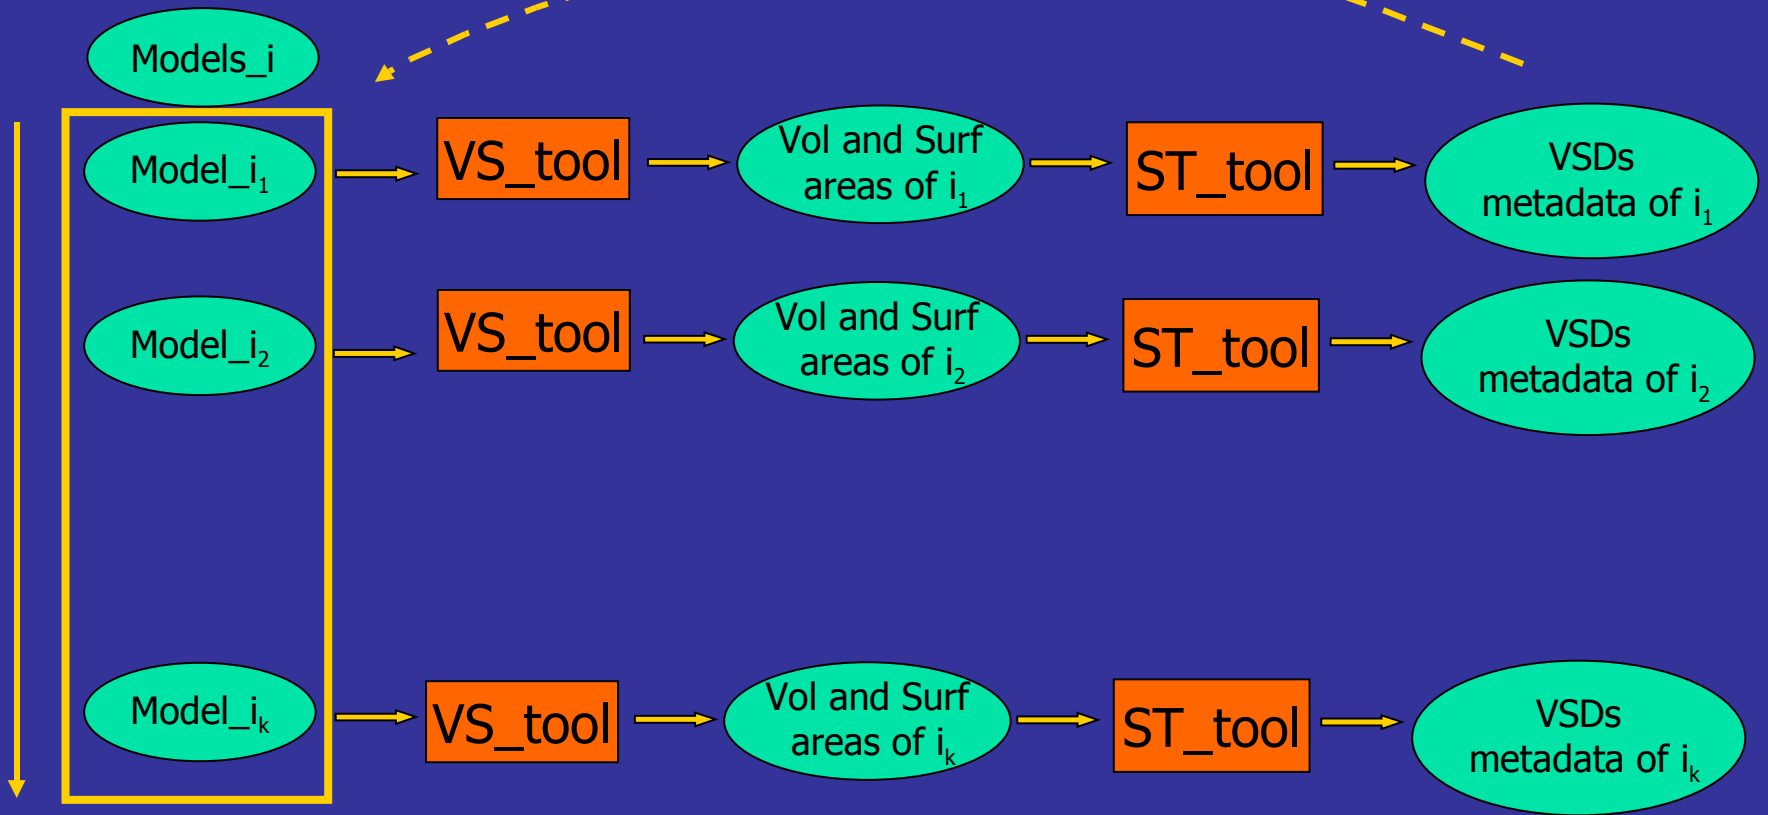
Models_i

Model_$i_1$

Model_$i_2$

Model_$i_k$

VS_tool

Vol and Surf areas of $i_1$

ST_tool

VSDs metadata of $i_1$

VS_tool

Vol and Surf areas of $i_2$

ST_tool

VSDs metadata of $i_2$

VS_tool

Vol and Surf areas of $i_k$

ST_tool

VSDs metadata of $i_k$